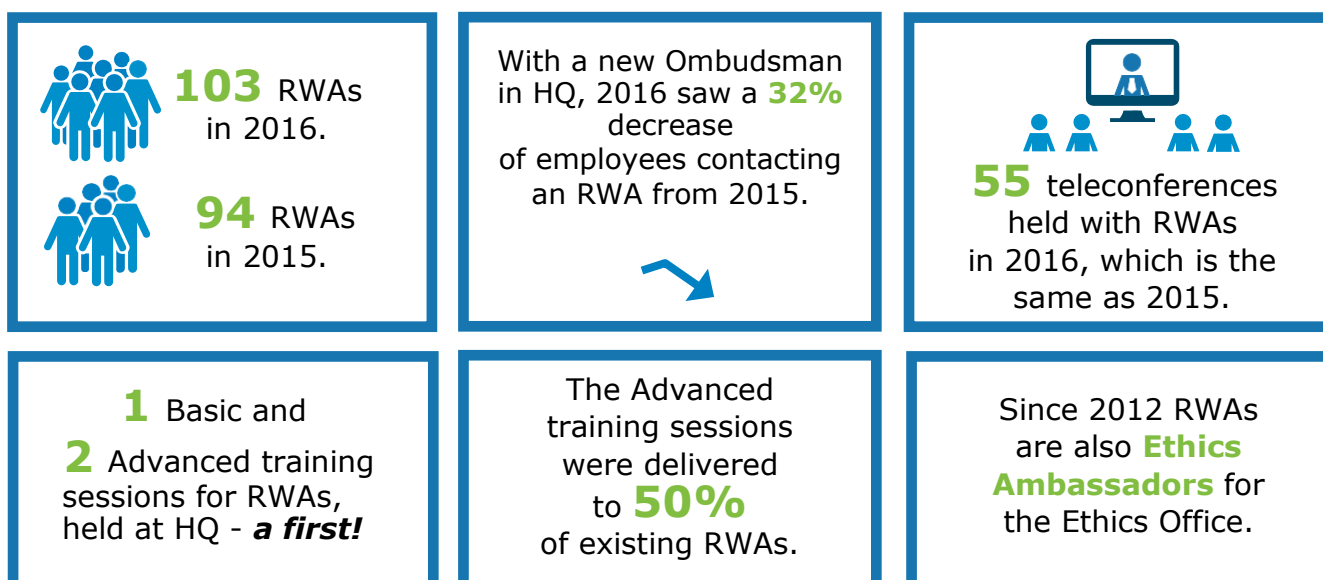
103 RWAs in 2016.

94 RWAs in 2015.

With a new Ombudsman in HQ, 2016 saw a 32% decrease of employees contacting an RWA from 2015.

55 teleconferences held with RWAs in 2016, which is the same as 2015.

1 Basic and 2 Advanced training sessions for RWAs, held at HQ - *a first!*

The Advanced training sessions were delivered to 50% of existing RWAs.

Since 2012 RWAs are also Ethics Ambassadors for the Ethics Office.